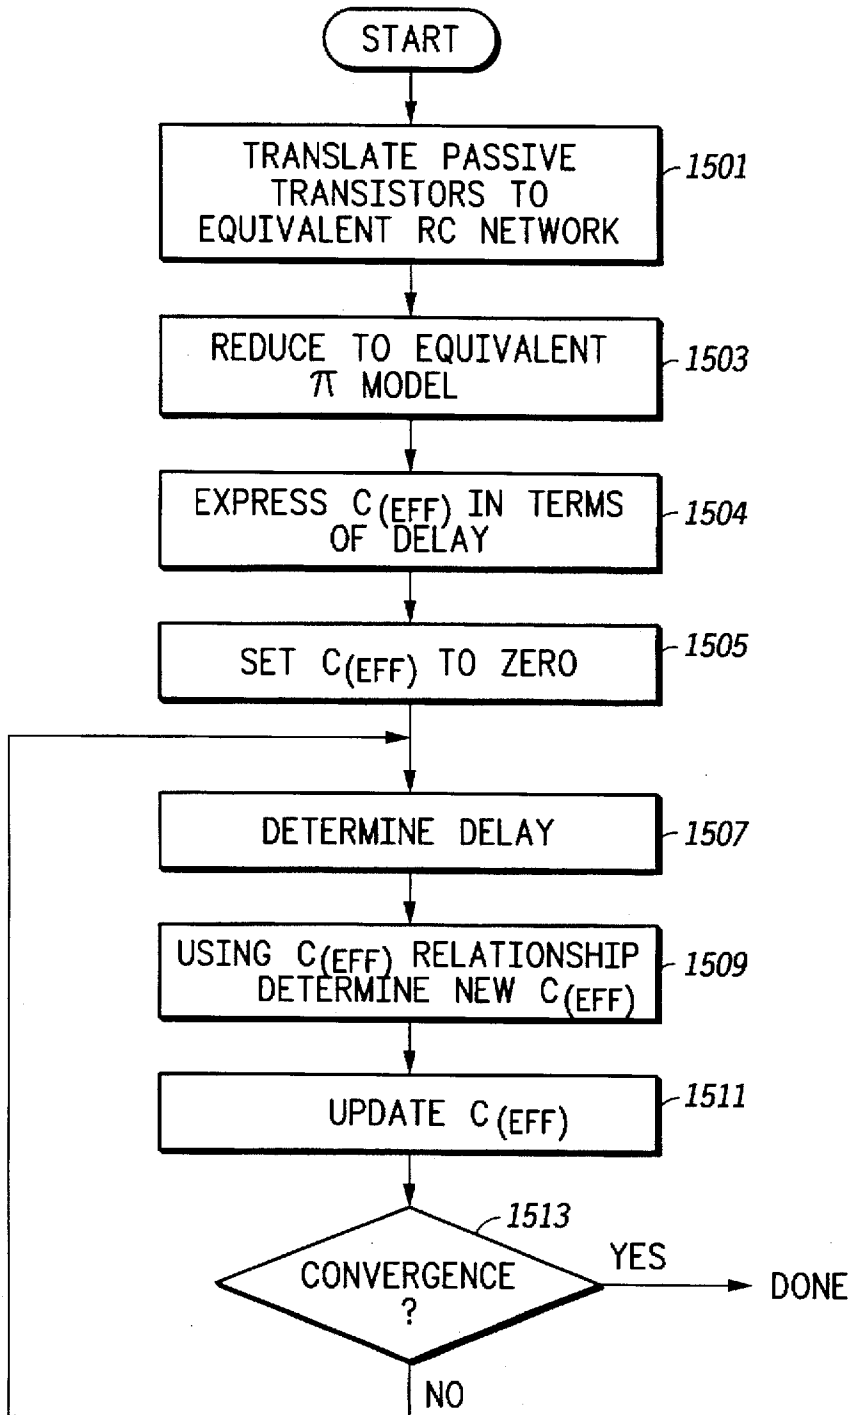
START

TRANSLATE PASSIVE TRANSISTORS TO EQUIVALENT RC NETWORK

1501

REDUCE TO EQUIVALENT $\pi$ MODEL

1503

EXPRESS $C_{(EFF)}$ IN TERMS OF DELAY

1504

SET $C_{(EFF)}$ TO ZERO

1505

DETERMINE DELAY

1507

USING $C_{(EFF)}$ RELATIONSHIP DETERMINE NEW $C_{(EFF)}$

1509

UPDATE $C_{(EFF)}$

1511

1513

CONVERGENCE ?

YES

DONE

NO